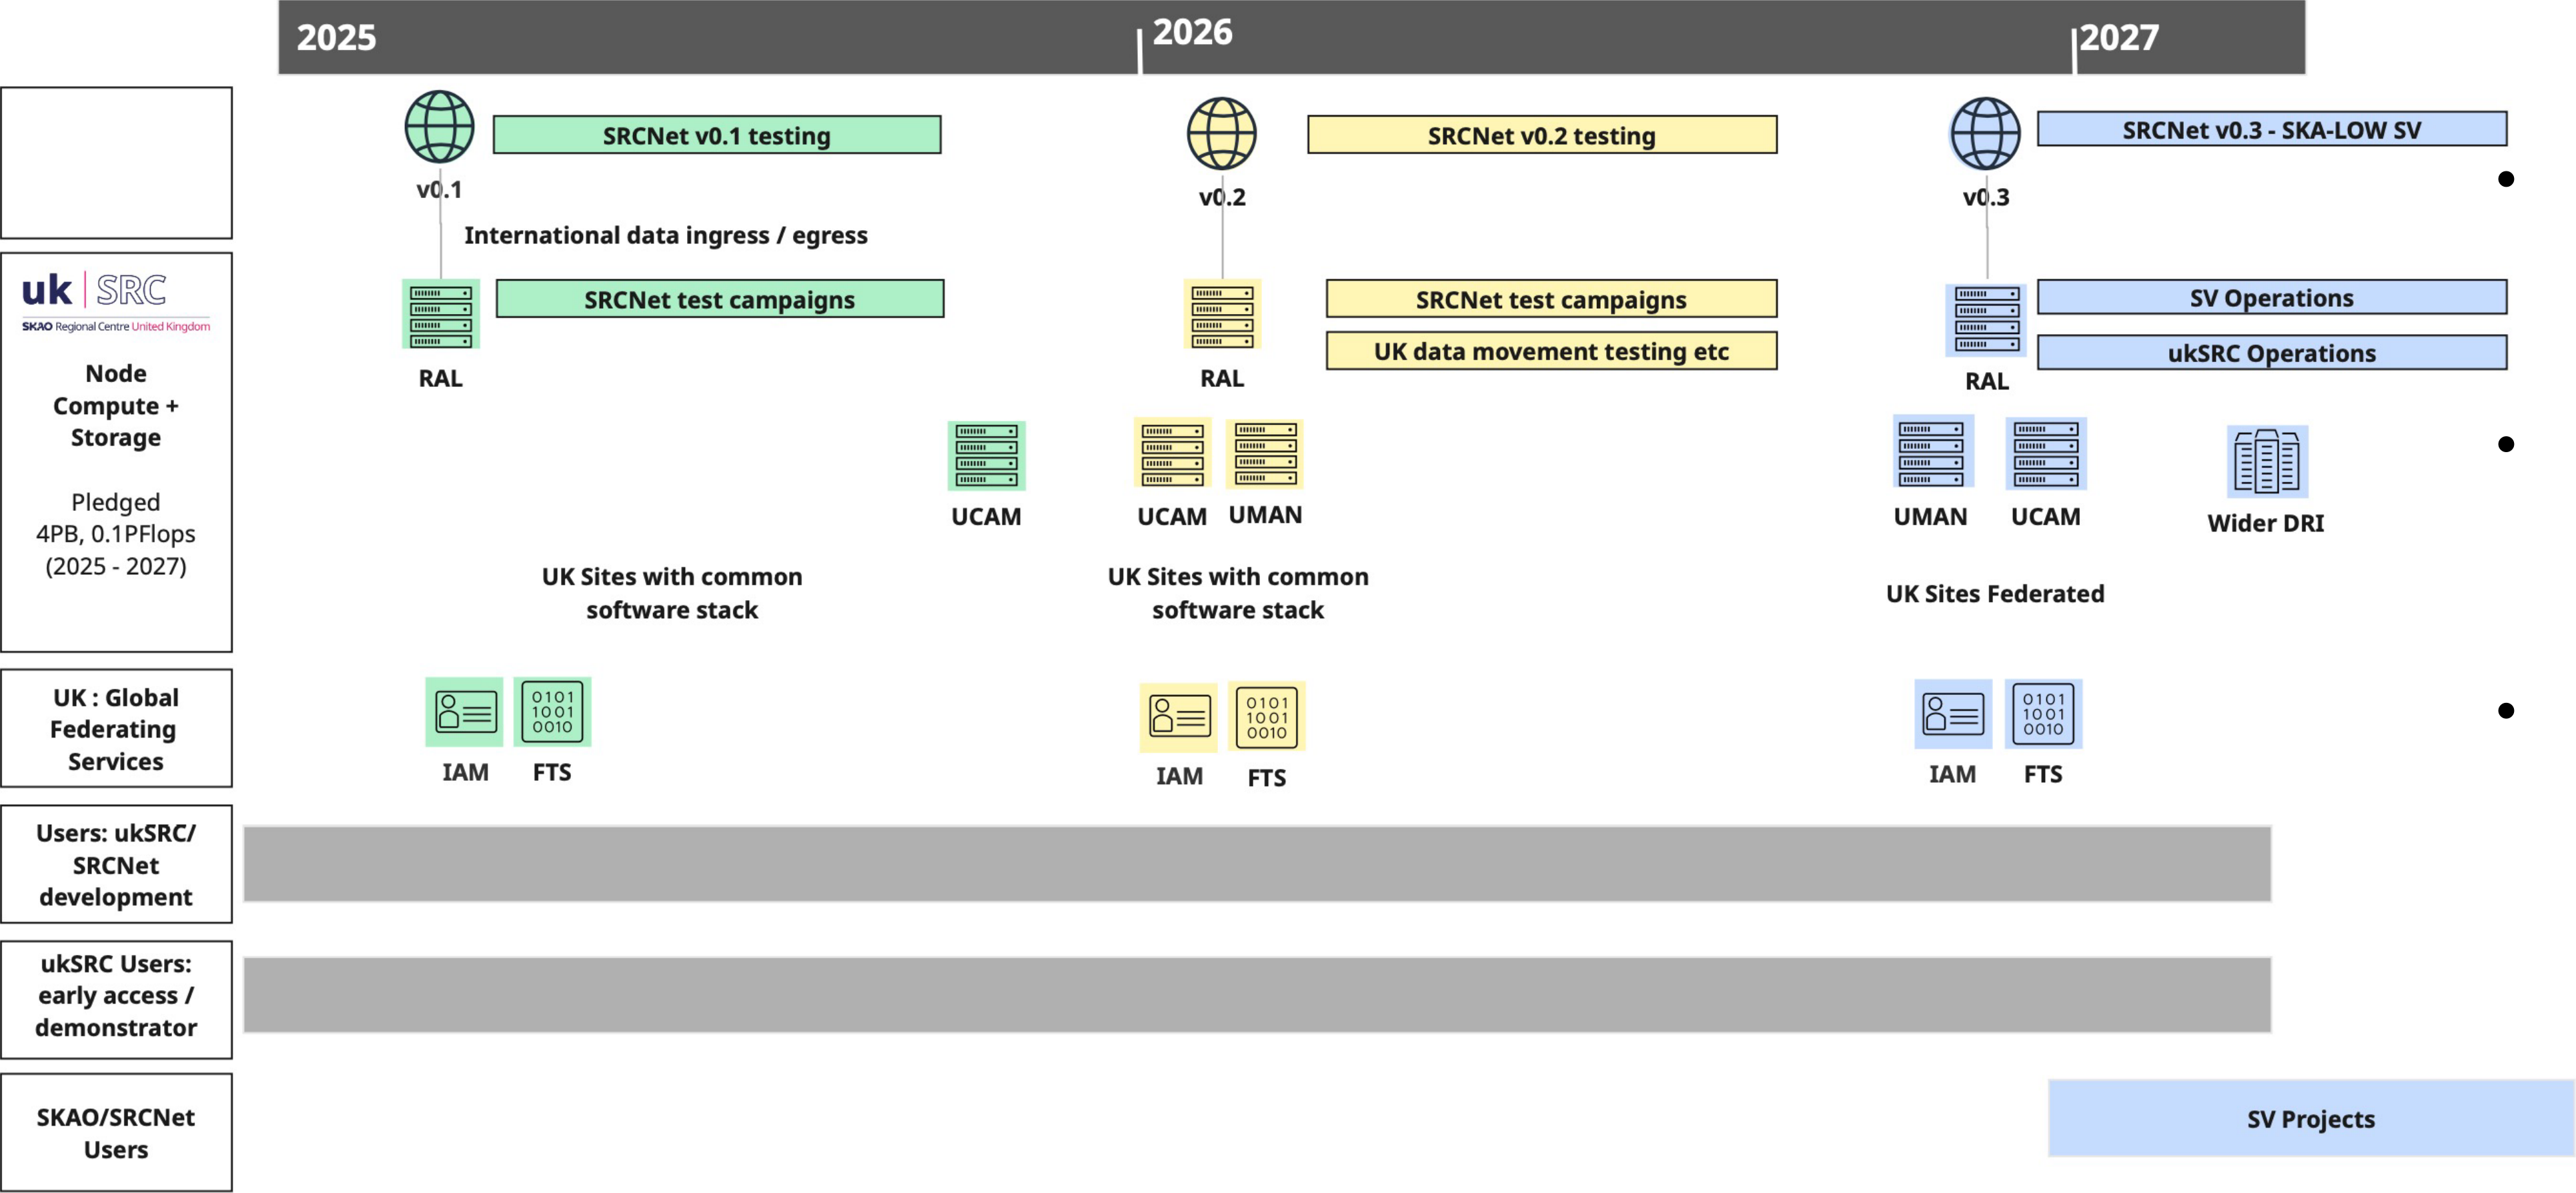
2025
2026
2027

v0.1
SRCNet v0.1 testing
International data ingress / egress
SRCNet test campaigns
RAL

v0.2
SRCNet v0.2 testing
SRCNet test campaigns
UK data movement testing etc
RAL

v0.3
SRCNet v0.3 - SKA-LOW SV
SV Operations
ukSRC Operations
RAL

uk | SRC
SKAO Regional Centre United Kingdom

Node Compute + Storage

Pledged 4PB, 0.1PFlops (2025 - 2027)

UCAM
UCAM UMAN
UMAN UCAM
Wider DRI

UK Sites with common software stack
UK Sites with common software stack
UK Sites Federated

UK : Global Federating Services

0101 1001 0010
IAM FTS
0101 1001 0010
IAM FTS
0101 1001 0010
IAM FTS

Users: ukSRC/ SRCNet development

ukSRC Users: early access / demonstrator

SKAO/SRCNet Users

SV Projects